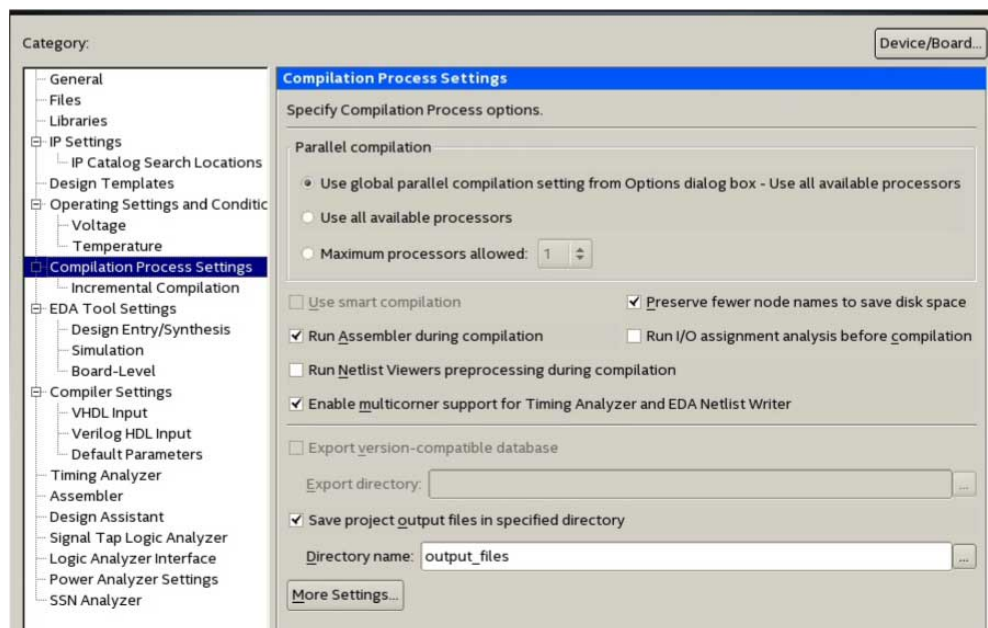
Category:

Device/Board...

General
Files
Libraries
IP Settings
IP Catalog Search Locations
Design Templates
Operating Settings and Conditic
Voltage
Temperature
Compilation Process Settings
Incremental Compilation
EDA Tool Settings
Design Entry/Synthesis
Simulation
Board-Level
Compiler Settings
VHDL Input
Verilog HDL Input
Default Parameters
Timing Analyzer
Assembler
Design Assistant
Signal Tap Logic Analyzer
Logic Analyzer Interface
Power Analyzer Settings
SSN Analyzer

Compilation Process Settings

Specify Compilation Process options.

Parallel compilation

Use global parallel compilation setting from Options dialog box - Use all available processors

Use all available processors

Maximum processors allowed: 1

Use smart compilation

Preserve fewer node names to save disk space

Run Assembler during compilation

Run I/O assignment analysis before compilation

Run Netlist Viewers preprocessing during compilation

Enable multicorner support for Timing Analyzer and EDA Netlist Writer

Export version-compatible database

Export directory:

...

Save project output files in specified directory

Directory name: output_files

...

More Settings...